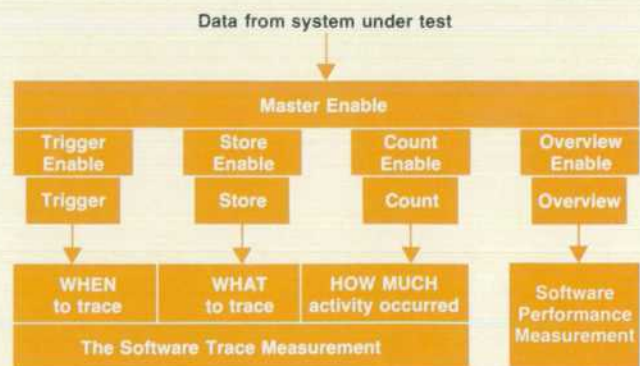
Data from system under test

Master Enable

Trigger Enable

Trigger

Store Enable

Store

Count Enable

Count

Overview Enable

Overview

WHEN to trace

WHAT to trace

HOW MUCH activity occurred

The Software Trace Measurement

Software Performance Measurement